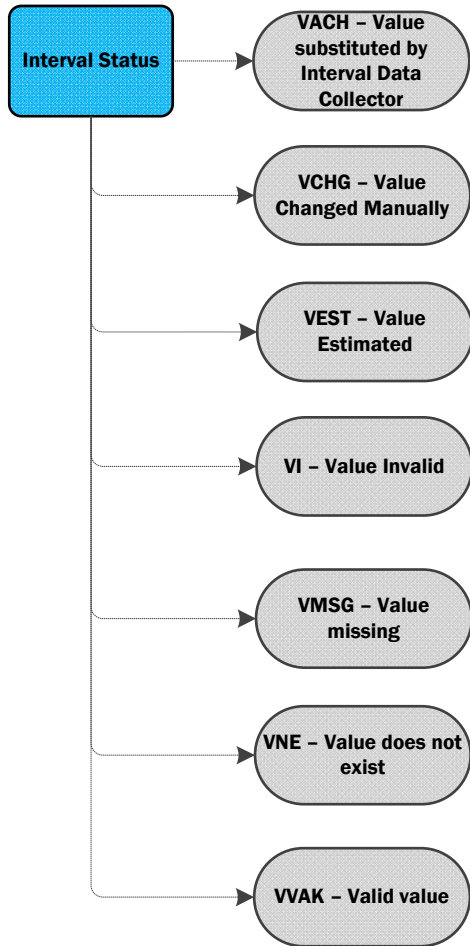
Interval Status

VACH – Value substituted by Interval Data Collector

VCHG – Value Changed Manually

VEST – Value Estimated

VI – Value Invalid

VMSG – Value missing

VNE – Value does not exist

VVAK – Valid value